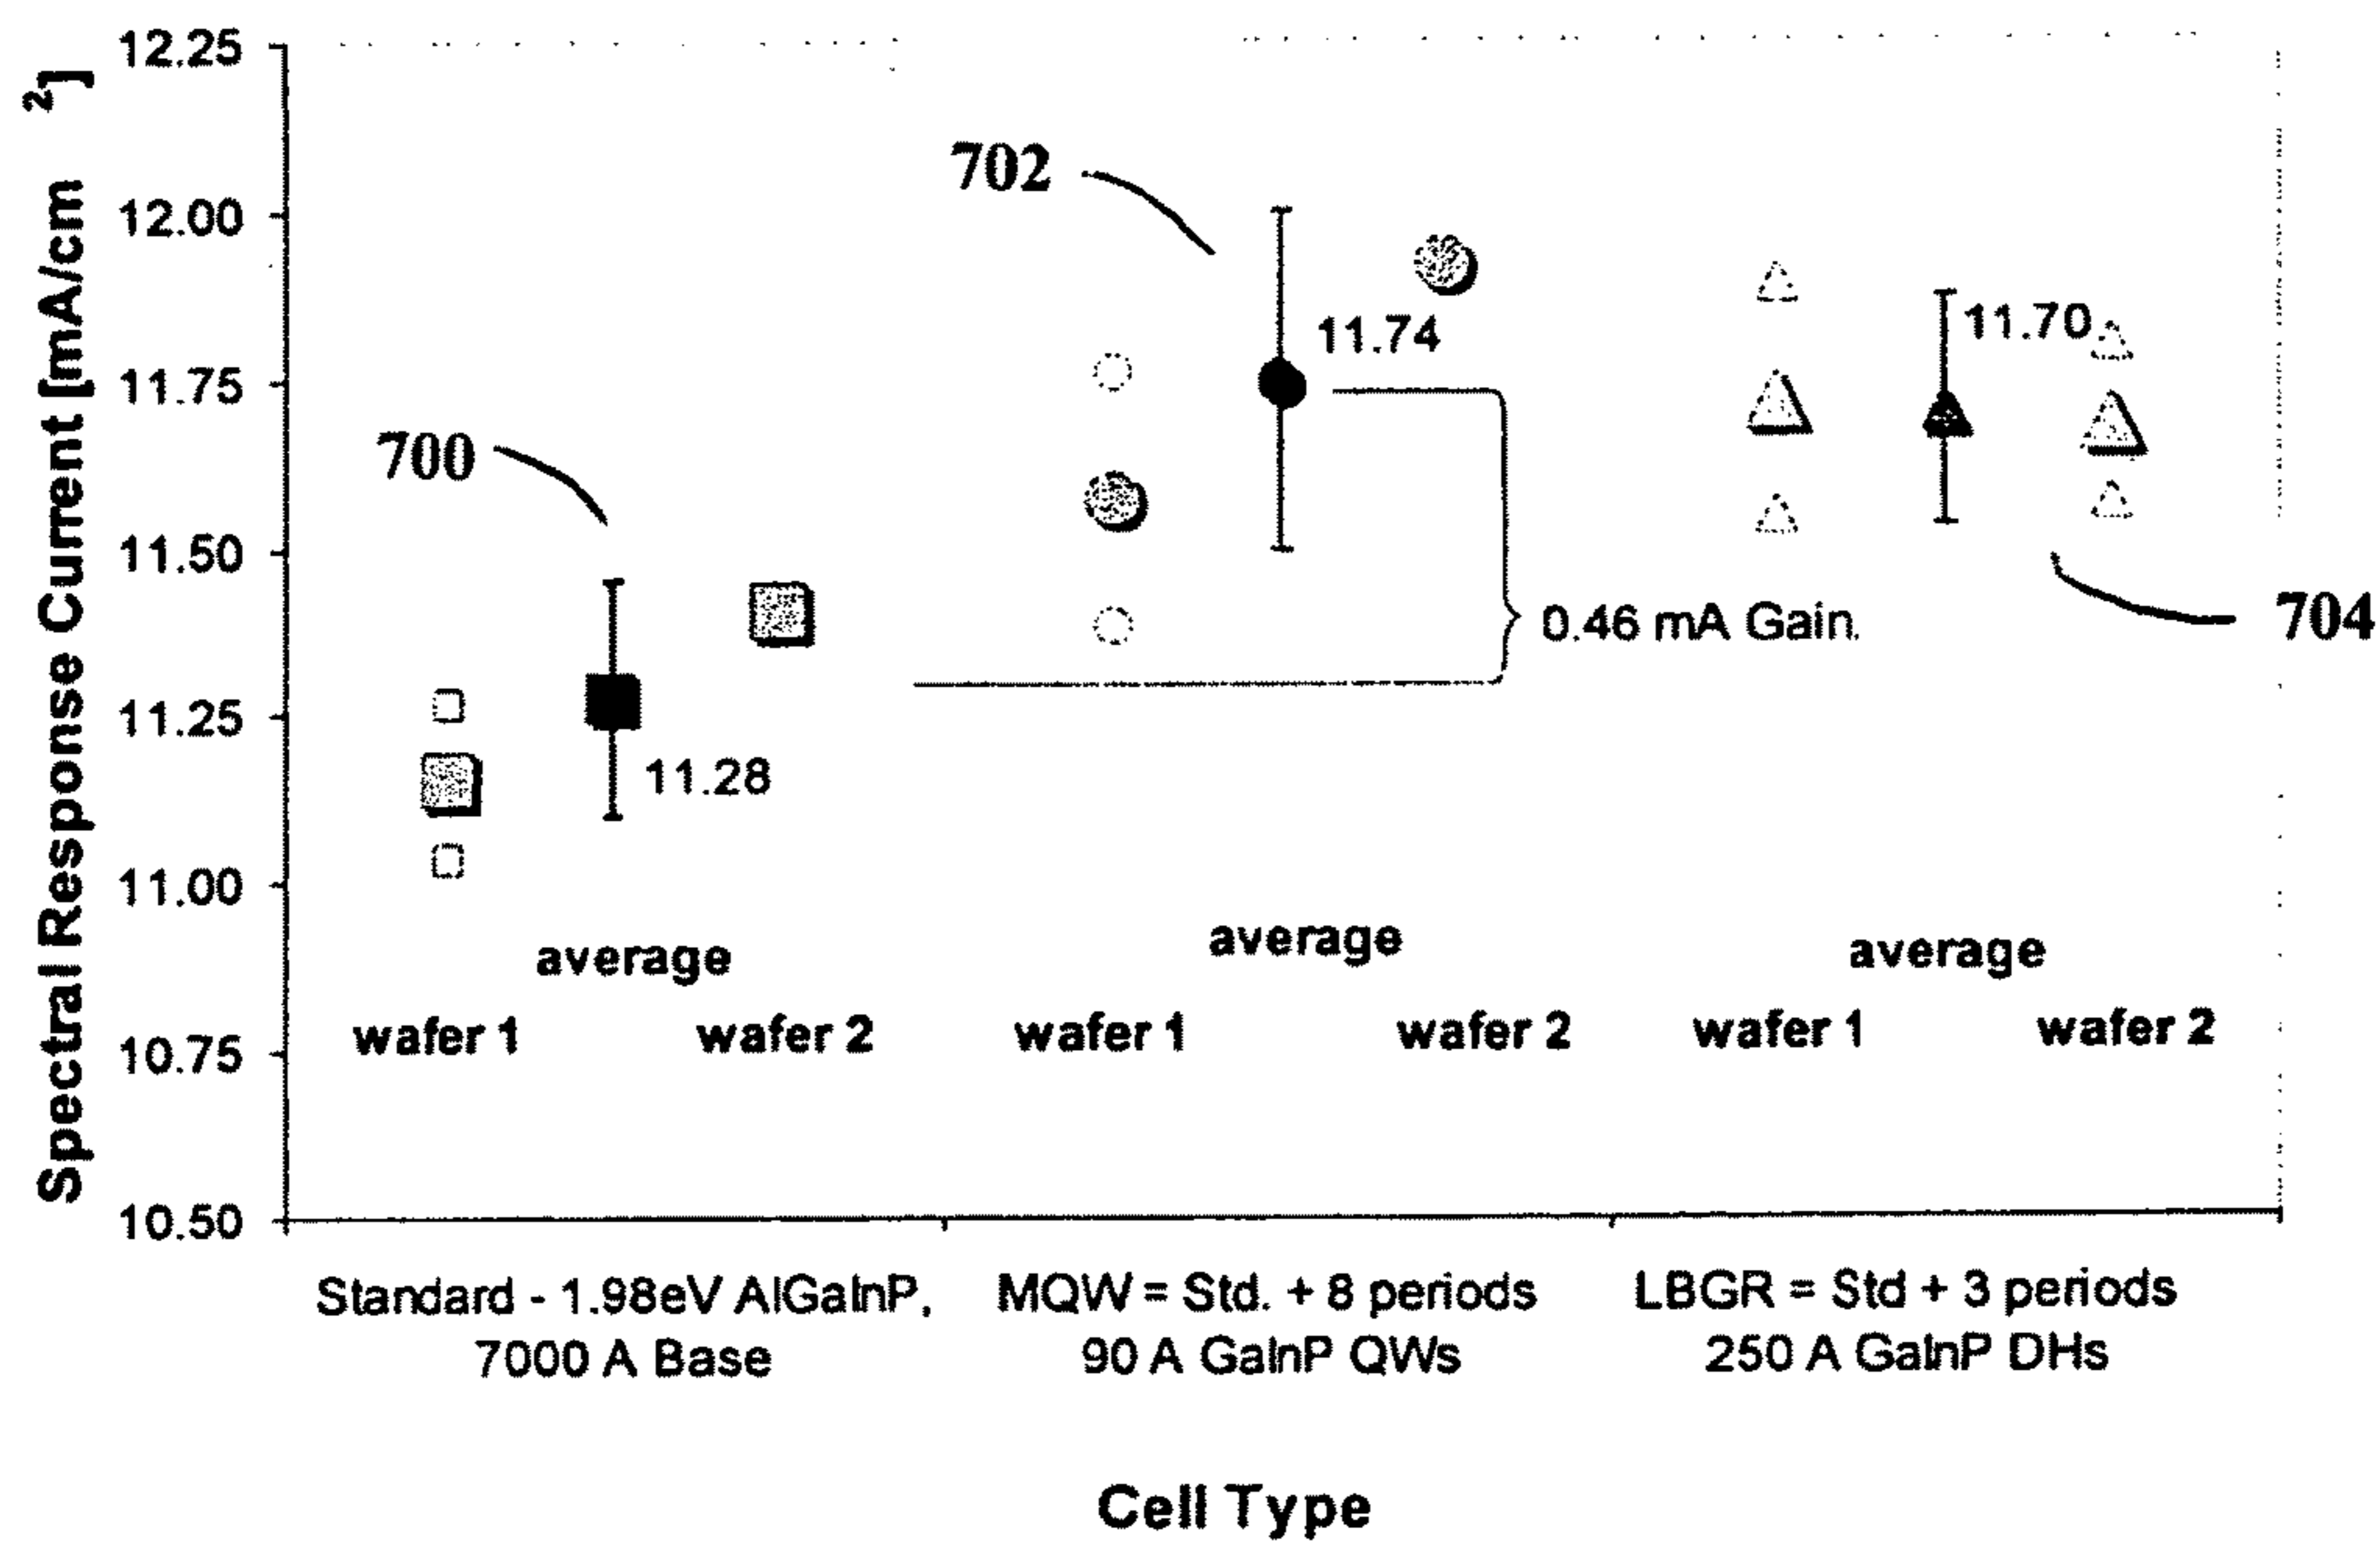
Spectral Response Current [mA/cm$^2$]

12.25
12.00
11.75
11.50
11.25
11.00
10.75
10.50

702
700
704

11.74
11.70
11.28
0.46 mA Gain

average
wafer 1
wafer 2
average
wafer 1
wafer 2
average
wafer 1
wafer 2

Standard - 1.98eV AlGaInP, 7000 A Base
MQW = Std. + 8 periods 90 A GaInP QWs
LBGR = Std + 3 periods 250 A GaInP DHs

Cell Type